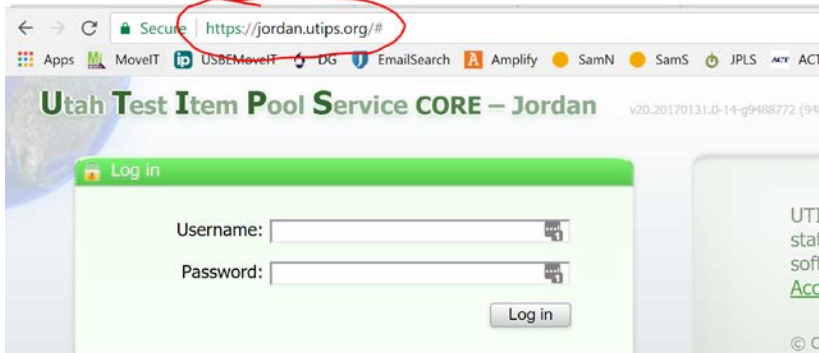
Secure | https://jordan.utips.org/#

Apps MoveIT USBEMoveIT DG EmailSearch Amplify SamN SamS JPLS ACT ACT

Utah Test Item Pool Service CORE – Jordan

v20.20170131.0-14-g9488772 (94

Log in

Username:

Password:

Log in

UTI
stat
soft
Acc

© C